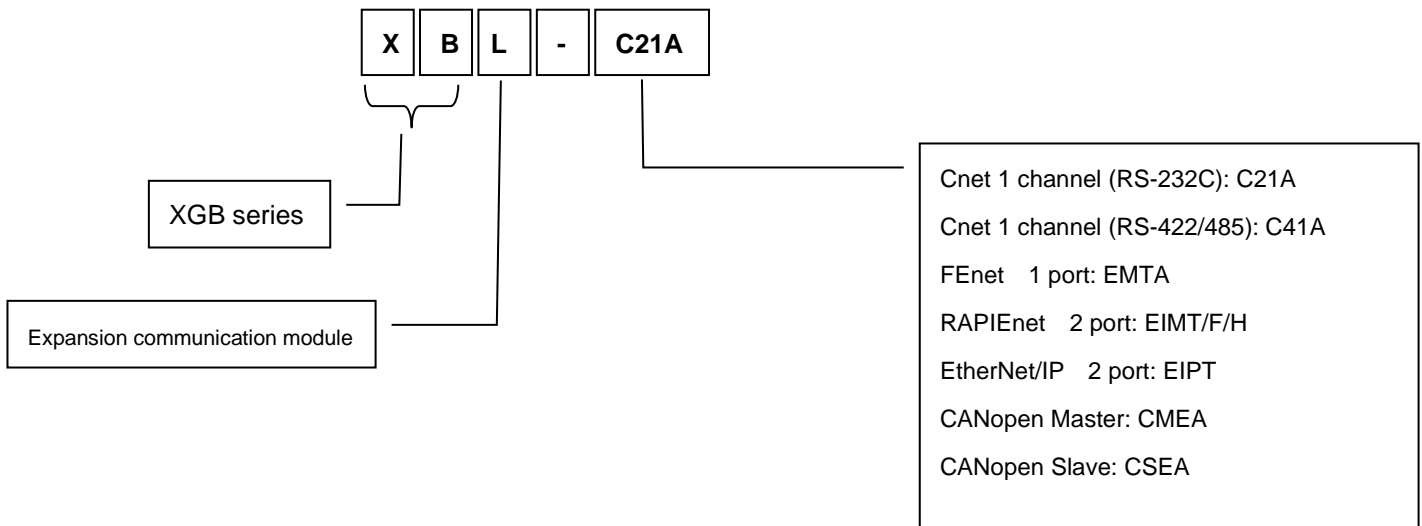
X B L - C21A

XGB series

Expansion communication module

Cnet 1 channel (RS-232C): C21A
Cnet 1 channel (RS-422/485): C41A
FEnet 1 port: EMTA
RAPIEnet 2 port: EIMT/F/H
EtherNet/IP 2 port: EIPT
CANopen Master: CMEA
CANopen Slave: CSEA